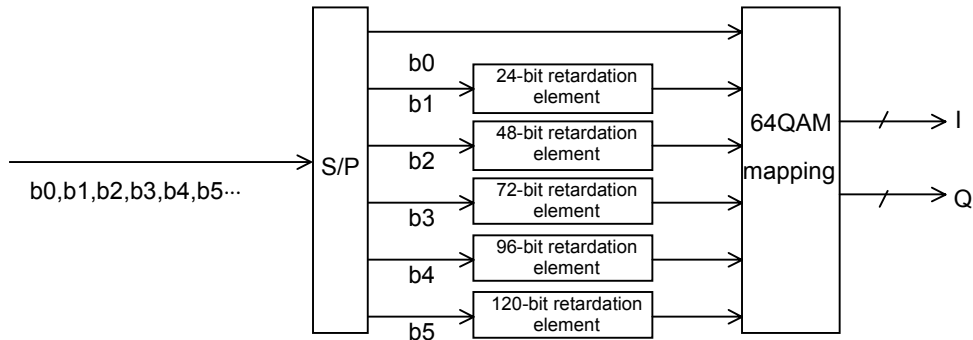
b0,b1,b2,b3,b4,b5···

S/P

b0

b1

b2

b3

b4

b5

24-bit retardation element

48-bit retardation element

72-bit retardation element

96-bit retardation element

120-bit retardation element

64QAM mapping

I

Q